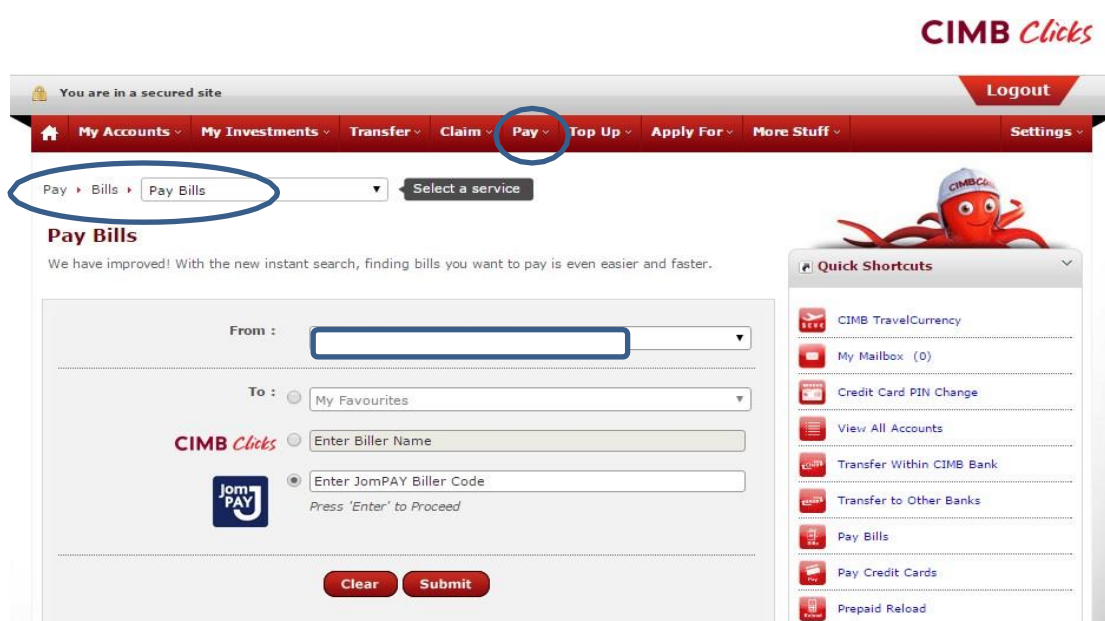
CIMB Clicks

You are in a secured site

Logout

My Accounts My Investments Transfer Claim Pay Top Up Apply For More Stuff Settings

Pay ▸ Bills ▸ Pay Bills

Select a service

Pay Bills

We have improved! With the new instant search, finding bills you want to pay is even easier and faster.

From :

To : My Favourites

CIMB Clicks Enter Biller Name

JomPAY Enter JomPAY Biller Code

Press 'Enter' to Proceed

Clear Submit

Quick Shortcuts

CIMB TravelCurrency

My Mailbox (0)

Credit Card PIN Change

View All Accounts

Transfer Within CIMB Bank

Transfer to Other Banks

Pay Bills

Pay Credit Cards

Prepaid Reload